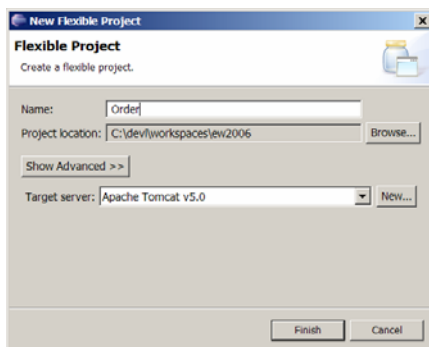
New Flexible Project

Flexible Project

Create a flexible project.

Name: Order

Project location: C:\devl\workspaces\ew2006 Browse...

Show Advanced >>

Target server: Apache Tomcat v5.0 New...

Finish Cancel